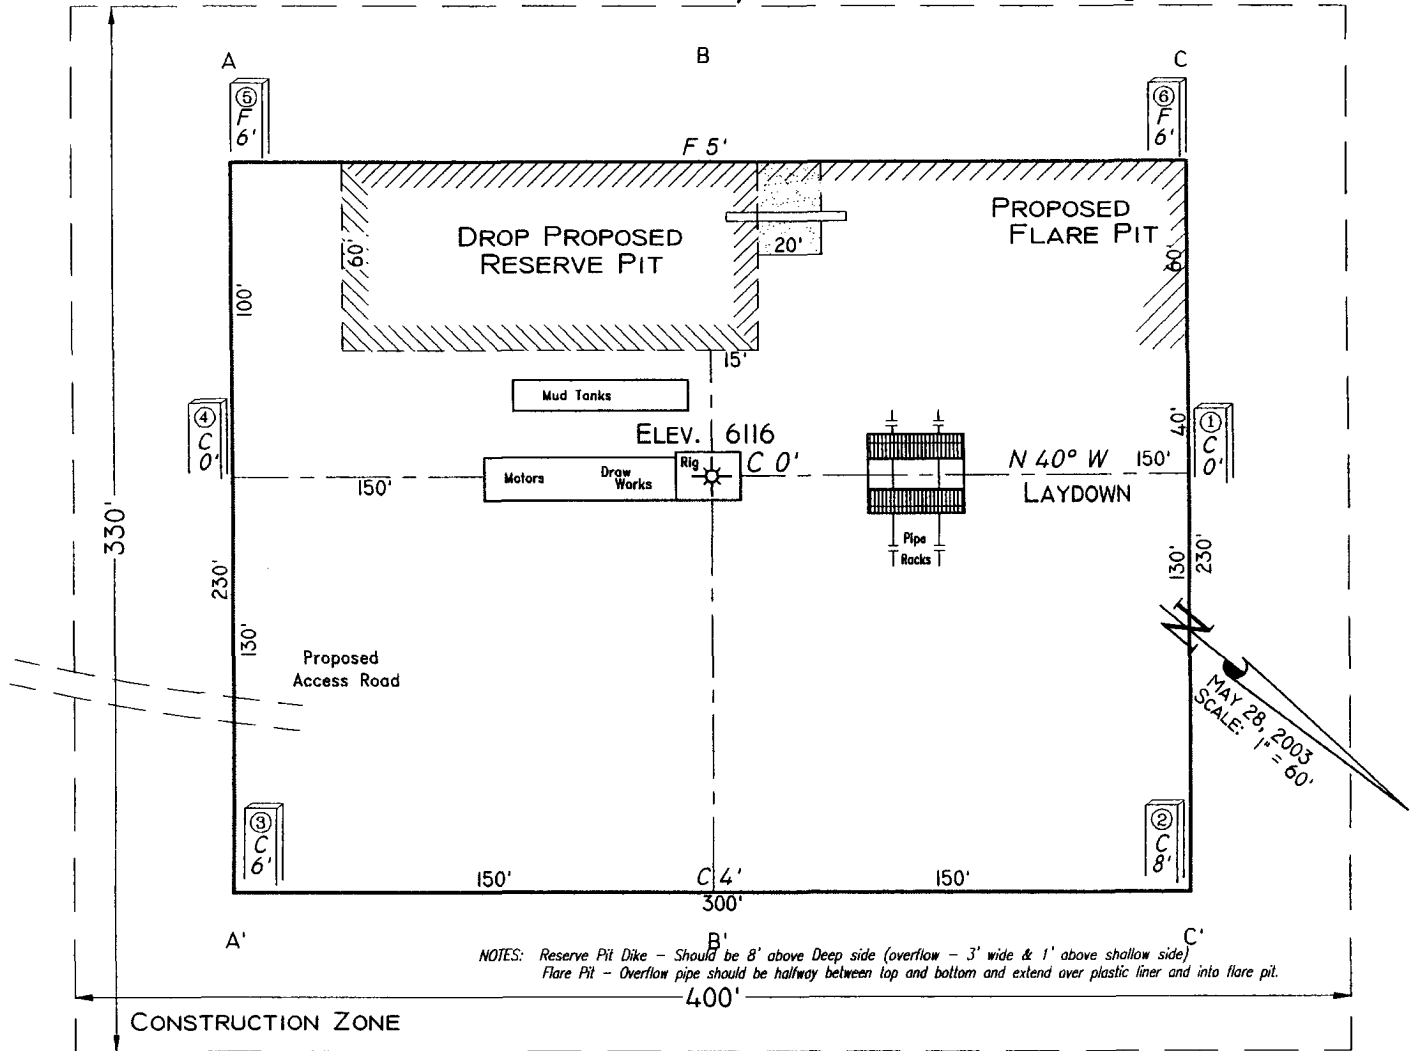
A

B

C

⑤
F
6'

⑥
F
6'

F 5'

DROP PROPOSED
RESERVE PIT

60'

20'

PROPOSED
FLARE PIT

60'

100'

15'

Mud Tanks

④
C
0'

ELEV. 6116

40'

①
C
0'

150'

Motors

Draw Works

Rig

C 0'

N 40° W

150'

LAYDOWN

330'

230'

Pipe Racks

130'

230'

130'

Proposed
Access Road

N

MAY 28, 2003
SCALE: 1" = 60'

③
C
6'

②
C
8'

150'

C 4'

150'

300'

A'

B'

C'

NOTES: Reserve Pit Dike – Should be 8' above Deep side (overflow – 3' wide & 1' above shallow side)
Flare Pit – Overflow pipe should be halfway between top and bottom and extend over plastic liner and into flare pit.

400'

CONSTRUCTION ZONE